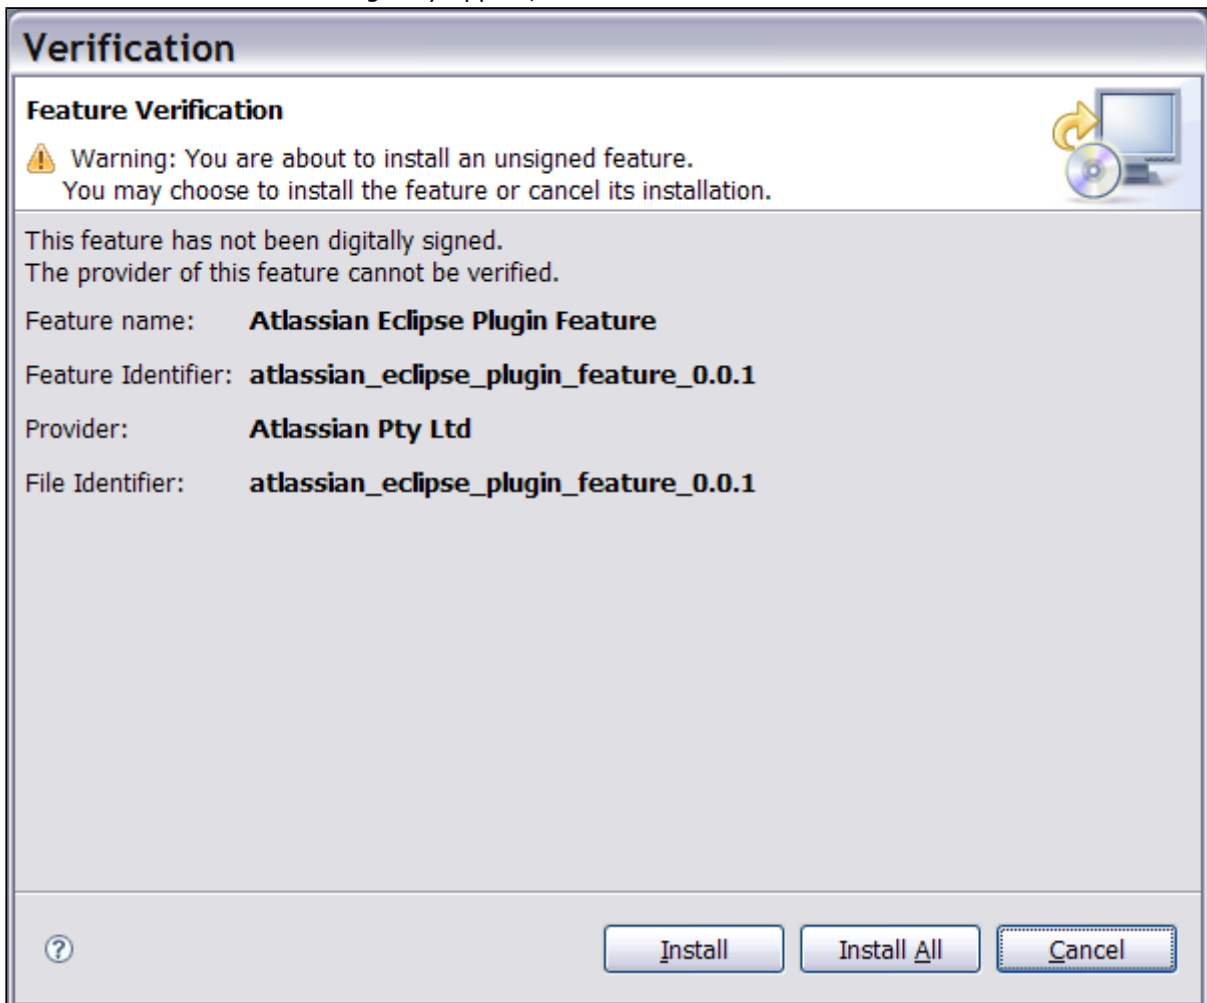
Verification

Feature Verification

Warning: You are about to install an unsigned feature.
You may choose to install the feature or cancel its installation.

This feature has not been digitally signed.
The provider of this feature cannot be verified.

Feature name: Atlassian Eclipse Plugin Feature

Feature Identifier: atlassian_eclipse_plugin_feature_0.0.1

Provider: Atlassian Pty Ltd

File Identifier: atlassian_eclipse_plugin_feature_0.0.1

Install Install All Cancel